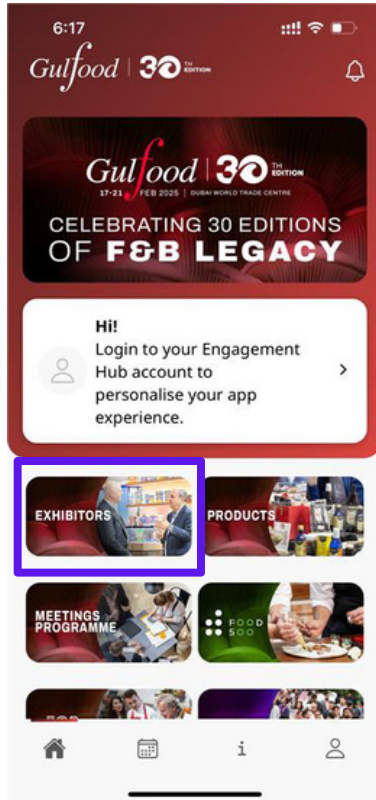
6:17

Gulfood | 30 TH EDITION

Gulfood | 30 TH EDITION
17-21 FEB 2025 | DUBAI WORLD TRADE CENTRE
CELEBRATING 30 EDITIONS OF F&B LEGACY

Hi!
Login to your Engagement Hub account to personalise your app experience.

EXHIBITORS

PRODUCTS

MEETINGS PROGRAMME

FOOD 500

i